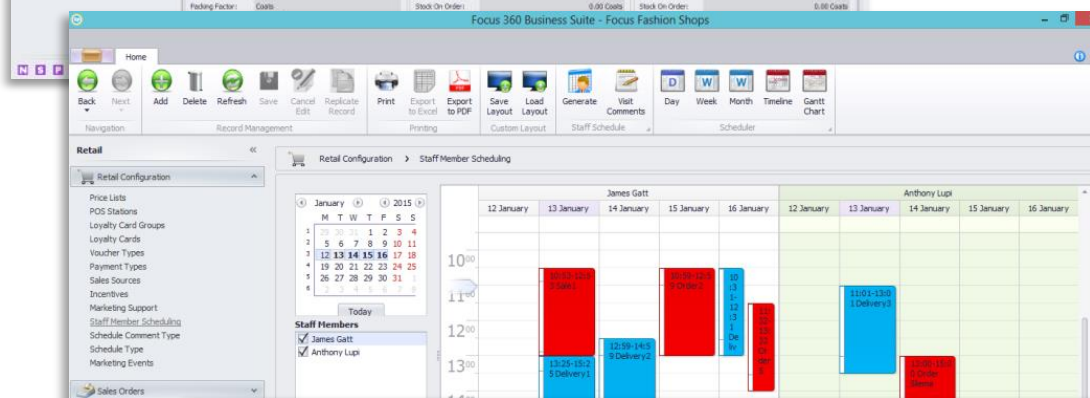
Packing Factor: Coats Stock On Order: 0.00 Coats Stock On Order: 0.00 Coats

Focus 360 Business Suite - Focus Fashion Shops

Home

Back Next Add Delete Refresh Save Cancel Edit Replicate Record Print Export to Excel Export to PDF Save Layout Load Layout Generate Visit Comments Day Week Month Timeline Gantt Chart

Navigation Record Management Printing Custom Layout Staff Schedule Scheduler

Retail

Retail Configuration

Price Lists
POS Stations
Loyalty Card Groups
Loyalty Cards
Voucher Types
Payment Types
Sales Sources
Incentives
Marketing Support
Staff Member Scheduling
Schedule Comment Type
Schedule Type
Marketing Events

Sales Orders

Retail Configuration > Staff Member Scheduling

January 2015

| | M | T | W | T | F | S | S |
|---|---|---|---|---|---|---|---|
| 1 | 29 | 30 | 31 | 1 | 2 | 3 | 4 |
| 2 | 5 | 6 | 7 | 8 | 9 | 10 | 11 |
| 3 | 12 | 13 | 14 | 15 | 16 | 17 | 18 |
| 4 | 19 | 20 | 21 | 22 | 23 | 24 | 25 |
| 5 | 26 | 27 | 28 | 29 | 30 | 31 | 1 |
| 6 | 2 | 3 | 4 | 5 | 6 | 7 | 8 |

Today

Staff Members
James Gatt
Anthony Lupi

James Gatt
Anthony Lupi

12 January 13 January 14 January 15 January 16 January 12 January 13 January 14 January 15 January 16 January

$10^{00}$
$11^{00}$
$12^{00}$
$13^{00}$

10:02-12:3 3 Sale1
13:25-15:2 5 Delivery1
12:59-14:5 9 Delivery2
10:00-12:5 9 Order2
10 :3 1- 12 :3 1 De liv
11: 10- 13: 32 Or der 6
11:01-13:0 1 Delivery3
13:00-15:0 0 Order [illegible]